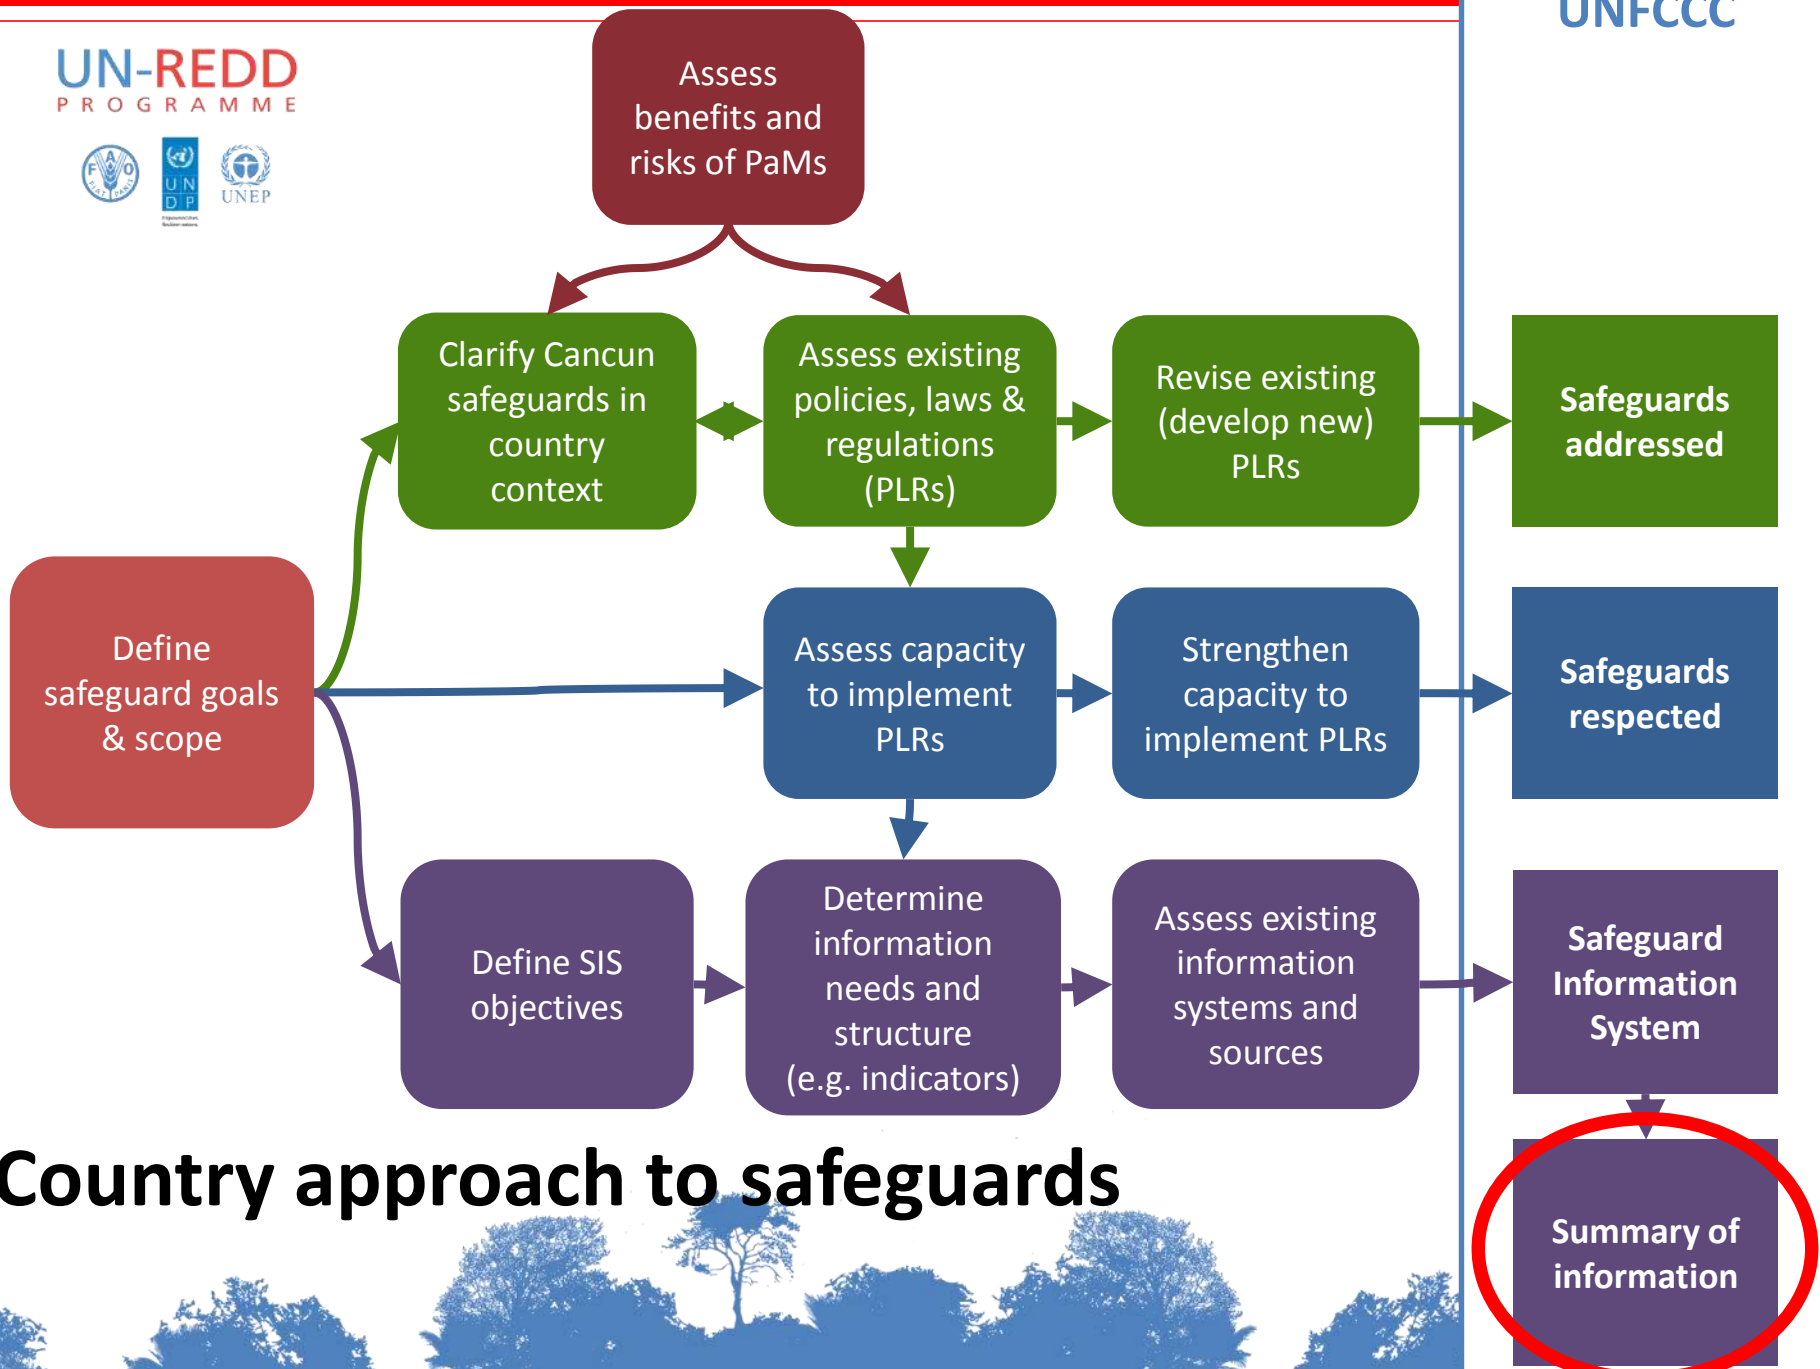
UN-REDD
PROGRAMME

UN DP

UNEP

UNFCCC

Assess benefits and risks of PaMs

Clarify Cancun safeguards in country context

Assess existing policies, laws & regulations (PLRs)

Revise existing (develop new) PLRs

Safeguards addressed

Define safeguard goals & scope

Assess capacity to implement PLRs

Strengthen capacity to implement PLRs

Safeguards respected

Define SIS objectives

Determine information needs and structure (e.g. indicators)

Assess existing information systems and sources

Safeguard Information System

Summary of information

Country approach to safeguards